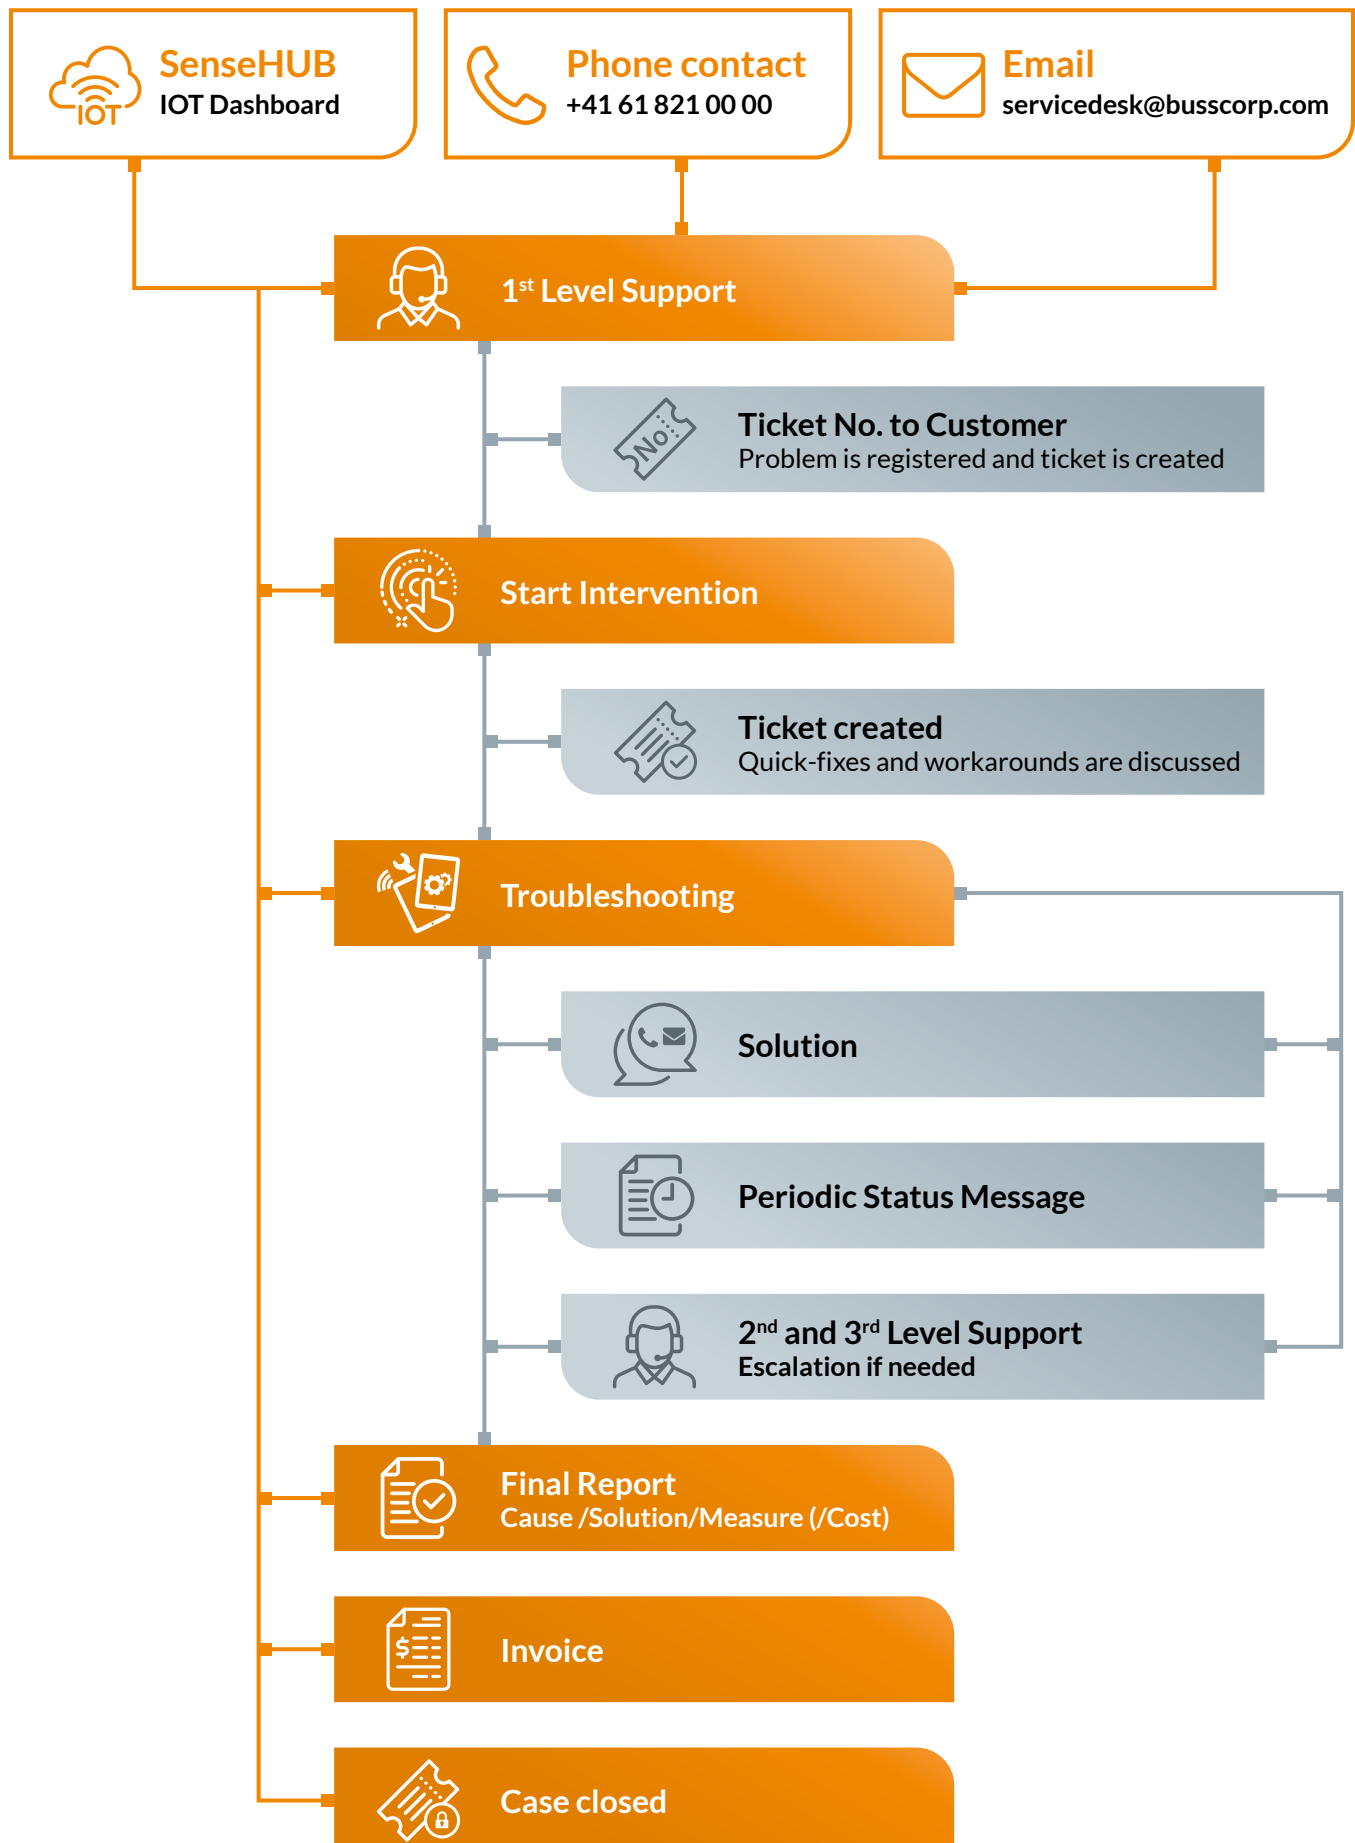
SenseHUB
IOT Dashboard

Phone contact
+41 61 821 00 00

Email
servicedesk@busscorp.com

IOT

1$^{st}$ Level Support

No.

Ticket No. to Customer
Problem is registered and ticket is created

Start Intervention

Ticket created
Quick-fixes and workarounds are discussed

Troubleshooting

Solution

Periodic Status Message

2$^{nd}$ and 3$^{rd}$ Level Support
Escalation if needed

Final Report
Cause /Solution/Measure (/Cost)

Invoice

Case closed